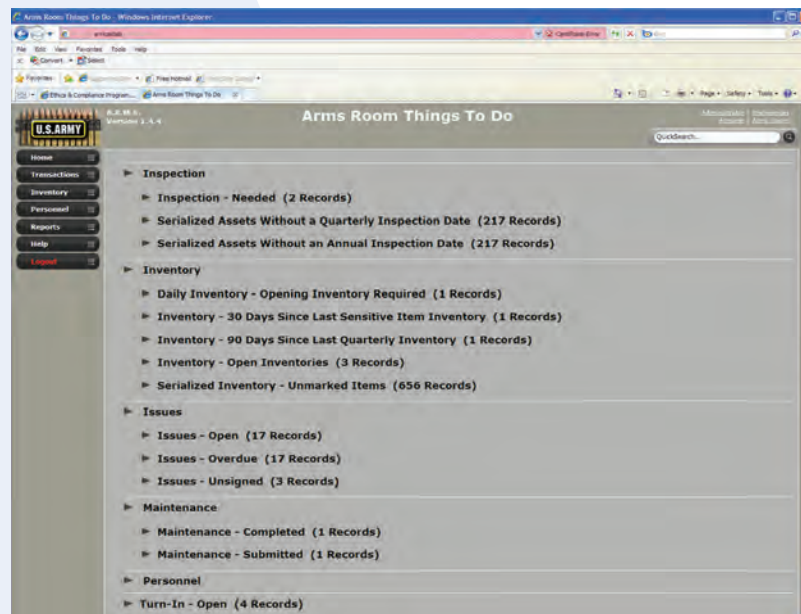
Arms Room Things To Do - Windows Internet Explorer

Certificate Error

File Edit View Favorites Tools Help

Convert Select

Favorites Free Hotmail

Ethics & Compliance Program... Arms Room Things To Do

Page Safety Tools

U.S. ARMY

A.R.M.S. Version 1.4.4

Arms Room Things To Do

QuickSearch...

Home
Transactions
Inventory
Personnel
Reports
Help
Logout

Inspection

Inspection - Needed (2 Records)

Serialized Assets Without a Quarterly Inspection Date (217 Records)

Serialized Assets Without an Annual Inspection Date (217 Records)

Inventory

Daily Inventory - Opening Inventory Required (1 Records)

Inventory - 30 Days Since Last Sensitive Item Inventory (1 Records)

Inventory - 90 Days Since Last Quarterly Inventory (1 Records)

Inventory - Open Inventories (3 Records)

Serialized Inventory - Unmarked Items (656 Records)

Issues

Issues - Open (17 Records)

Issues - Overdue (17 Records)

Issues - Unsigned (3 Records)

Maintenance

Maintenance - Completed (1 Records)

Maintenance - Submitted (1 Records)

Personnel

Turn-In - Open (4 Records)